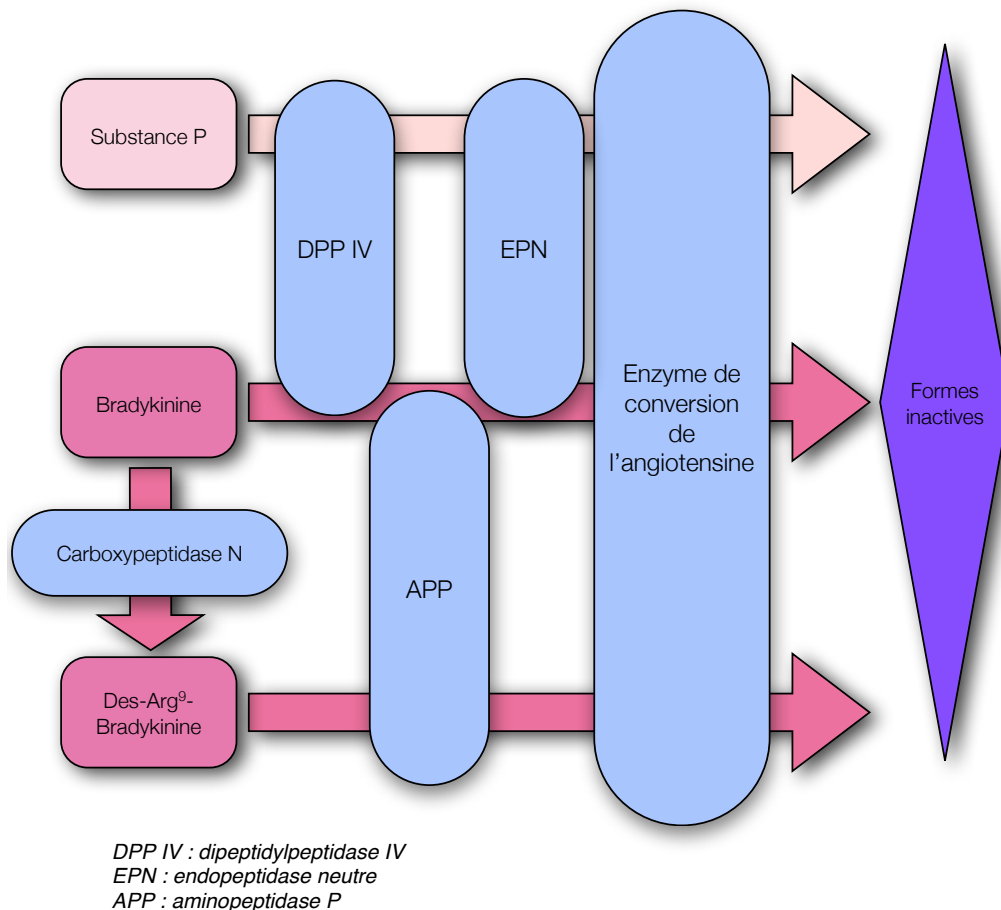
Substance P

DPP IV

EPN

Enzyme de conversion de l'angiotensine

Formes inactives

Bradykinine

Carboxypeptidase N

APP

Des-Arg$^9$-Bradykinine

DPP IV : dipeptidylpeptidase IV
EPN : endopeptidase neutre
APP : aminopeptidase P